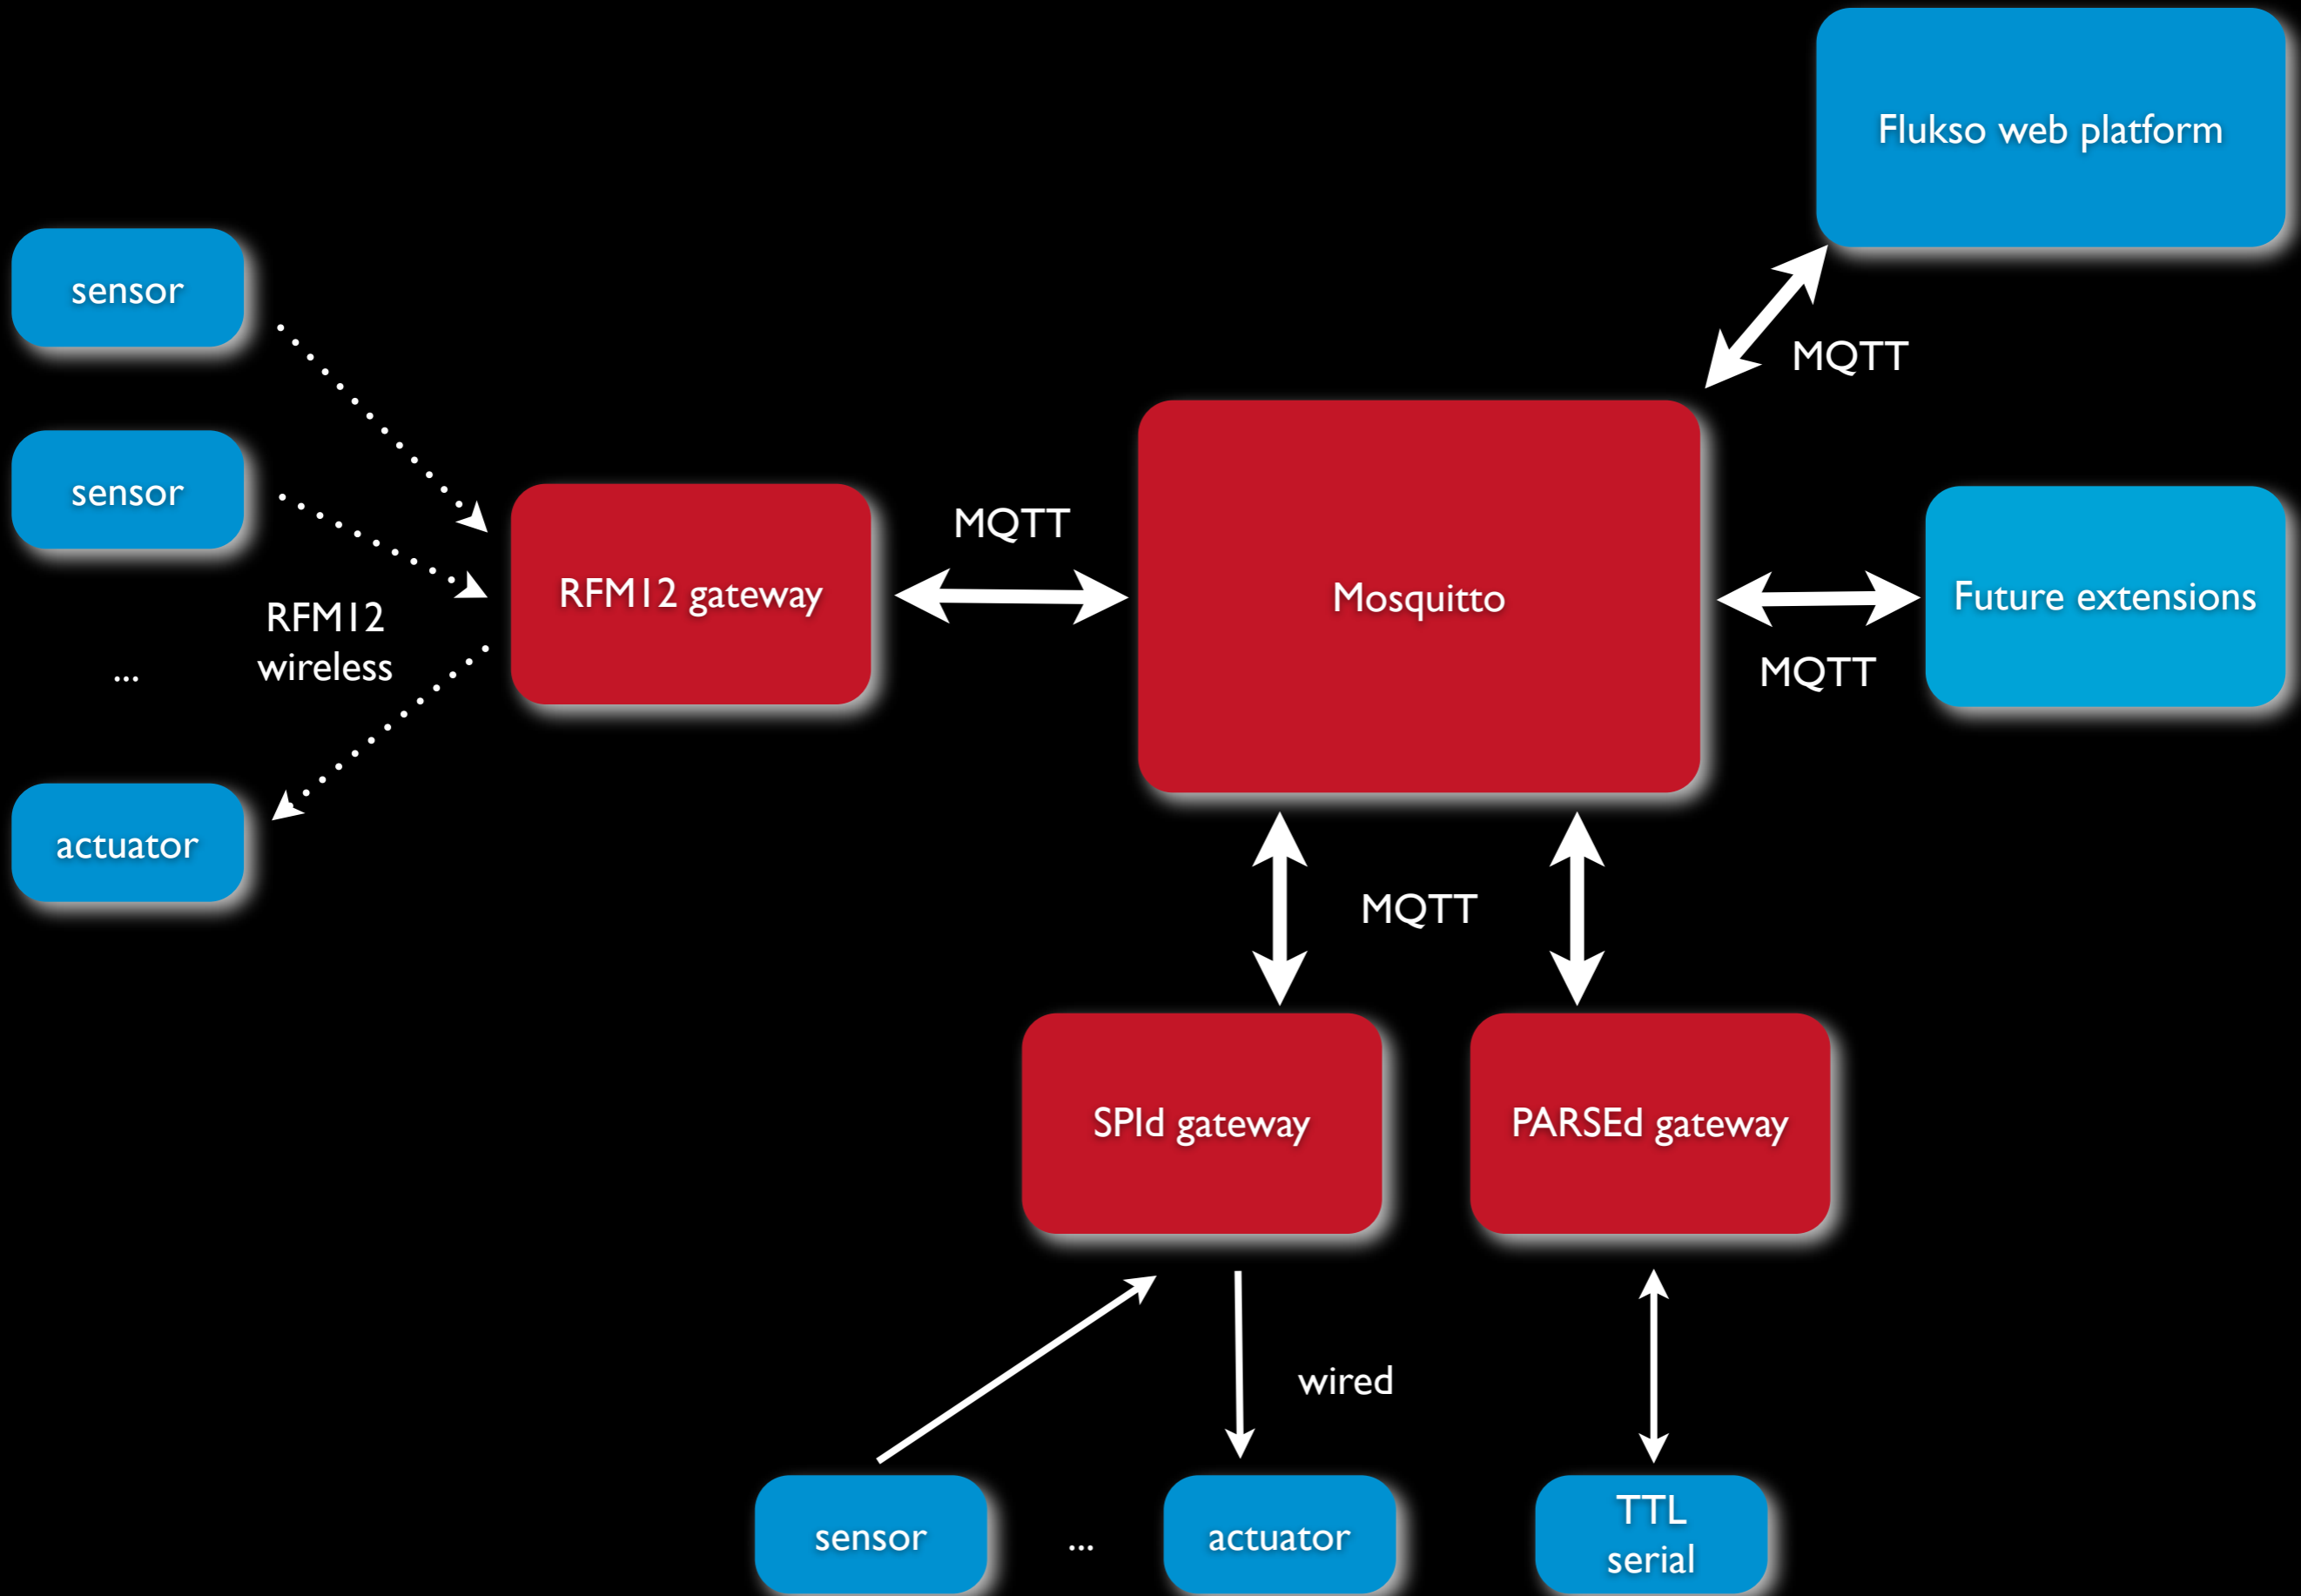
Flukso web platform

sensor

MQTT

sensor

MQTT

RFM12 gateway

Mosquitto

Future extensions

RFM12 wireless

...

MQTT

actuator

MQTT

SPId gateway

PARSEd gateway

wired

sensor

...

actuator

TTL serial